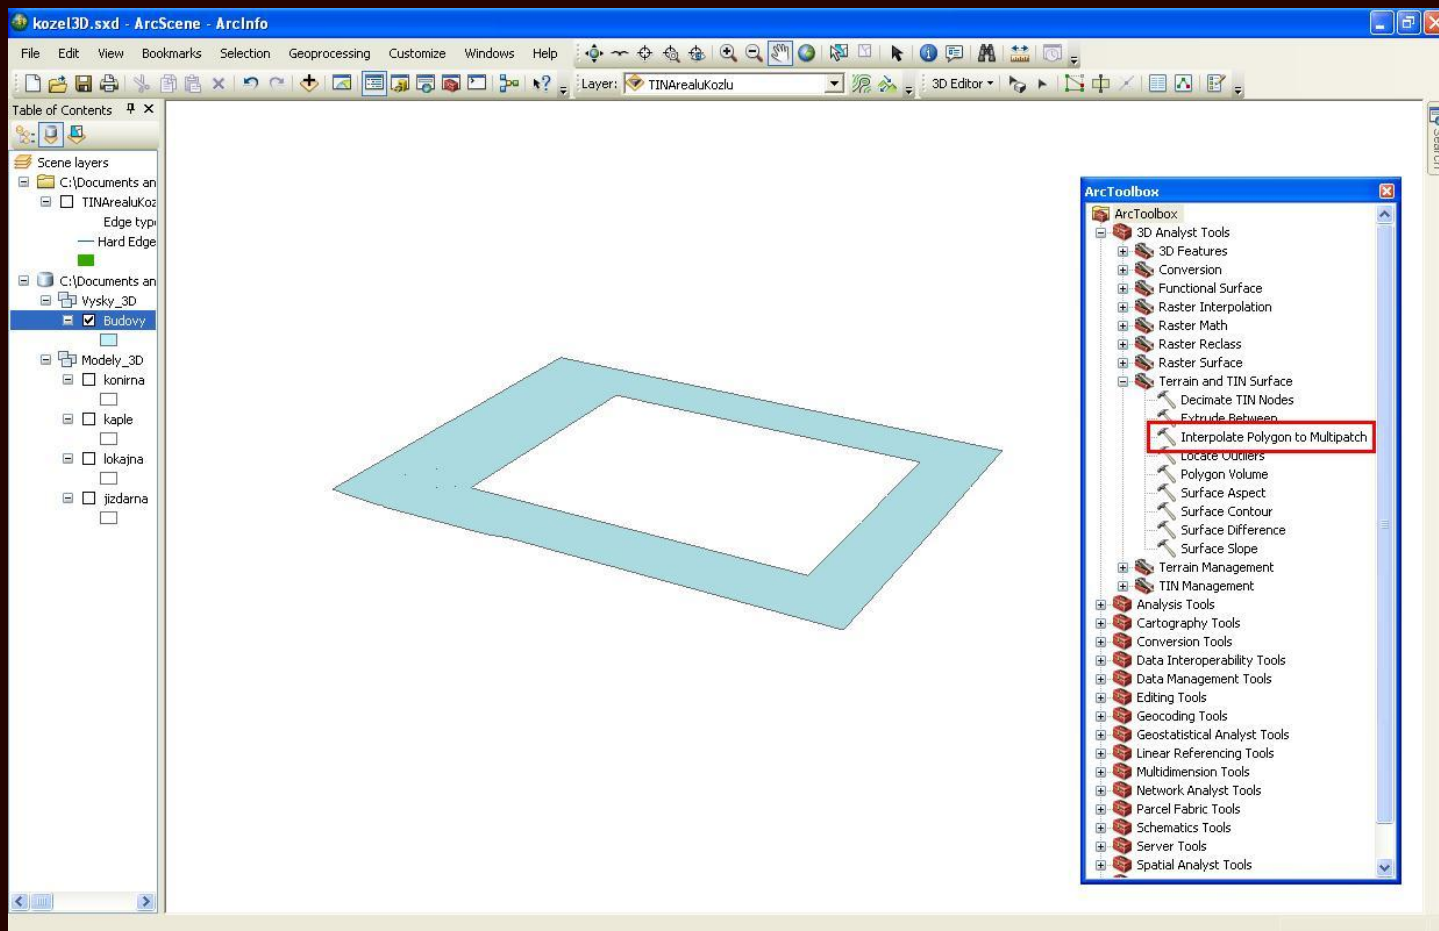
kozel3D.sxd - ArcScene - ArcInfo

File Edit View Bookmarks Selection Geoprocessing Customize Windows Help

Layer: TINArealuKozlu

3D Editor

Table of Contents

Scene layers
C:\Documents an
TINArealuKoz
Edge typ
Hard Edge
C:\Documents an
Vysky_3D
Budovy
Modely_3D
konirna
kaple
lokajna
jizdarna

ArcToolbox

ArcToolbox
3D Analyst Tools
3D Features
Conversion
Functional Surface
Raster Interpolation
Raster Math
Raster Reclass
Raster Surface
Terrain and TIN Surface
Decimate TIN Nodes
Extrude Between
Interpolate Polygon to Multipatch
Locate Outliers
Polygon Volume
Surface Aspect
Surface Contour
Surface Difference
Surface Slope
Terrain Management
TIN Management
Analysis Tools
Cartography Tools
Conversion Tools
Data Interoperability Tools
Data Management Tools
Editing Tools
Geocoding Tools
Geostatistical Analyst Tools
Linear Referencing Tools
Multidimension Tools
Network Analyst Tools
Parcel Fabric Tools
Schematics Tools
Server Tools
Spatial Analyst Tools